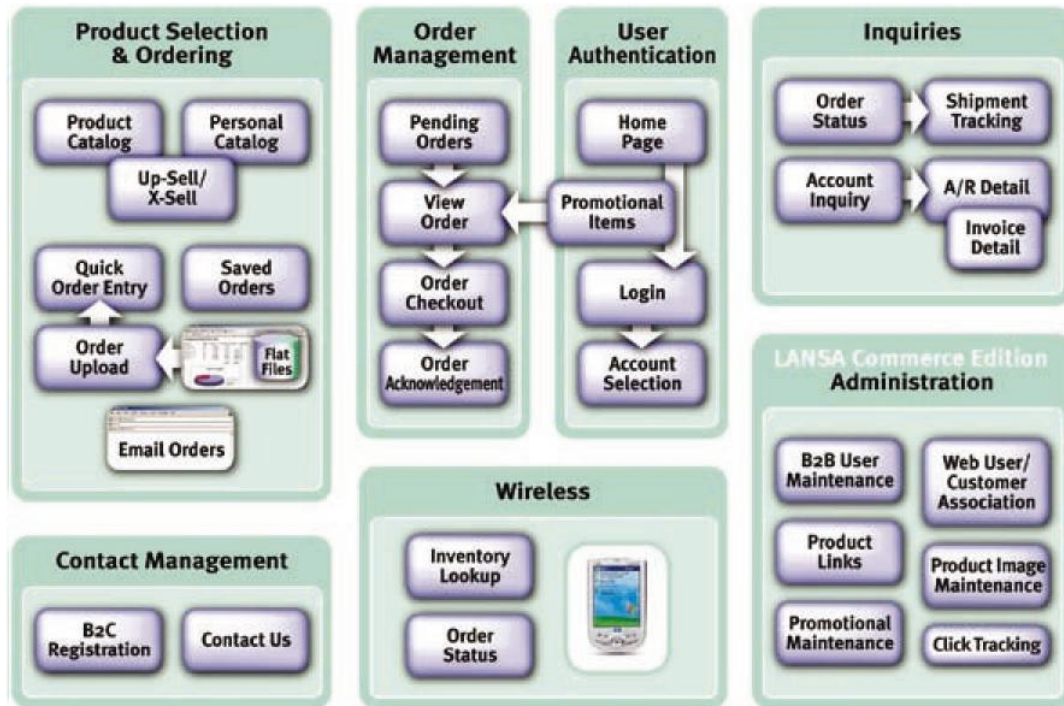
Product Selection & Ordering

Product Catalog

Personal Catalog

Up-Sell/ X-Sell

Quick Order Entry

Saved Orders

Order Upload

Flat Files

Email Orders

Order Management

Pending Orders

View Order

Order Checkout

Order Acknowledgement

User Authentication

Home Page

Promotional Items

Login

Account Selection

Inquiries

Order Status

Shipment Tracking

Account Inquiry

A/R Detail

Invoice Detail

LANSA Commerce Edition Administration

B2B User Maintenance

Web User/ Customer Association

Product Links

Product Image Maintenance

Promotional Maintenance

Click Tracking

Wireless

Inventory Lookup

Order Status

Contact Management

B2C Registration

Contact Us